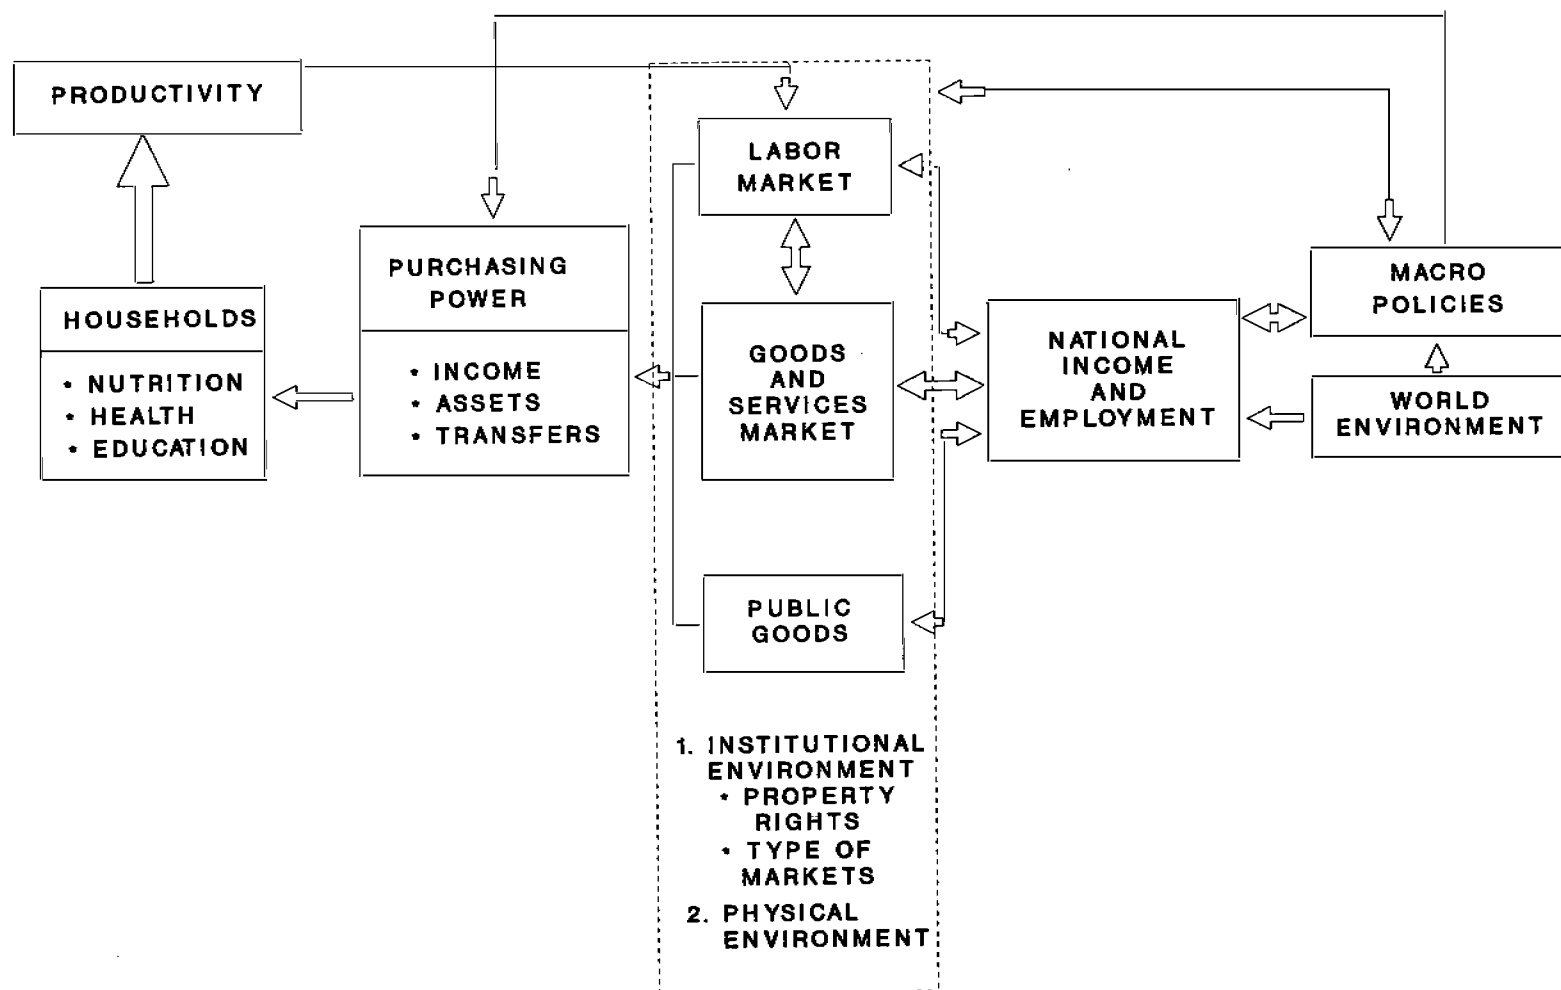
PRODUCTIVITY

HOUSEHOLDS

• NUTRITION
• HEALTH
• EDUCATION

PURCHASING POWER

• INCOME
• ASSETS
• TRANSFERS

LABOR MARKET

GOODS AND SERVICES MARKET

PUBLIC GOODS

1. INSTITUTIONAL ENVIRONMENT
• PROPERTY RIGHTS
• TYPE OF MARKETS
2. PHYSICAL ENVIRONMENT

NATIONAL INCOME AND EMPLOYMENT

MACRO POLICIES

WORLD ENVIRONMENT